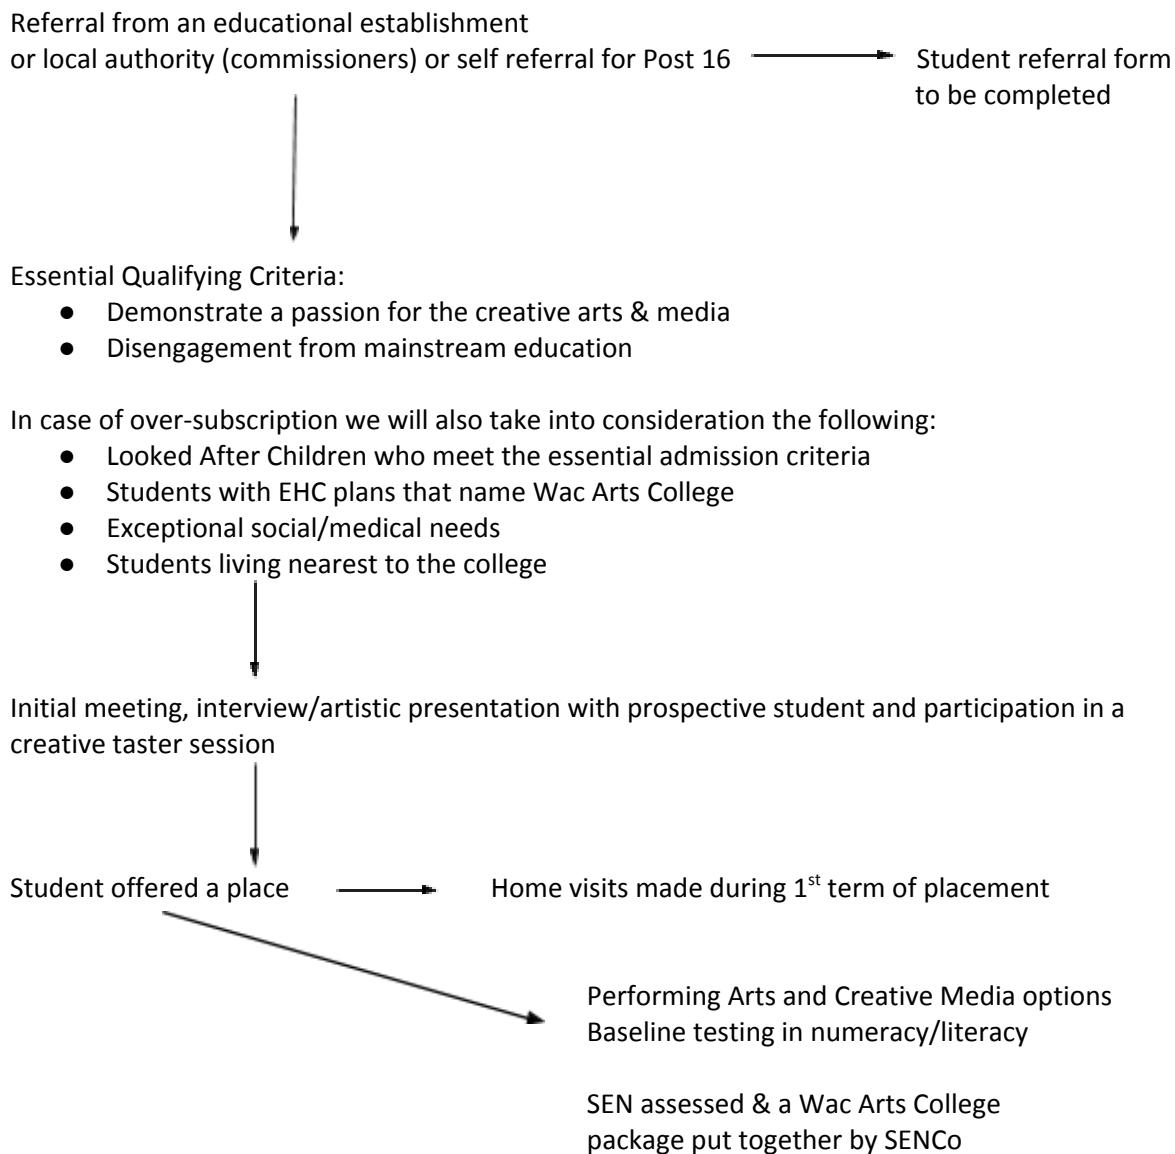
Referral from an educational establishment or local authority (commissioners) or self referral for Post 16

Student referral form to be completed

Essential Qualifying Criteria:
● Demonstrate a passion for the creative arts & media
● Disengagement from mainstream education

In case of over-subscription we will also take into consideration the following:
● Looked After Children who meet the essential admission criteria
● Students with EHC plans that name Wac Arts College
● Exceptional social/medical needs
● Students living nearest to the college

Initial meeting, interview/artistic presentation with prospective student and participation in a creative taster session

Student offered a place

Home visits made during $1^{st}$ term of placement

Performing Arts and Creative Media options
Baseline testing in numeracy/literacy

SEN assessed & a Wac Arts College package put together by SENCo